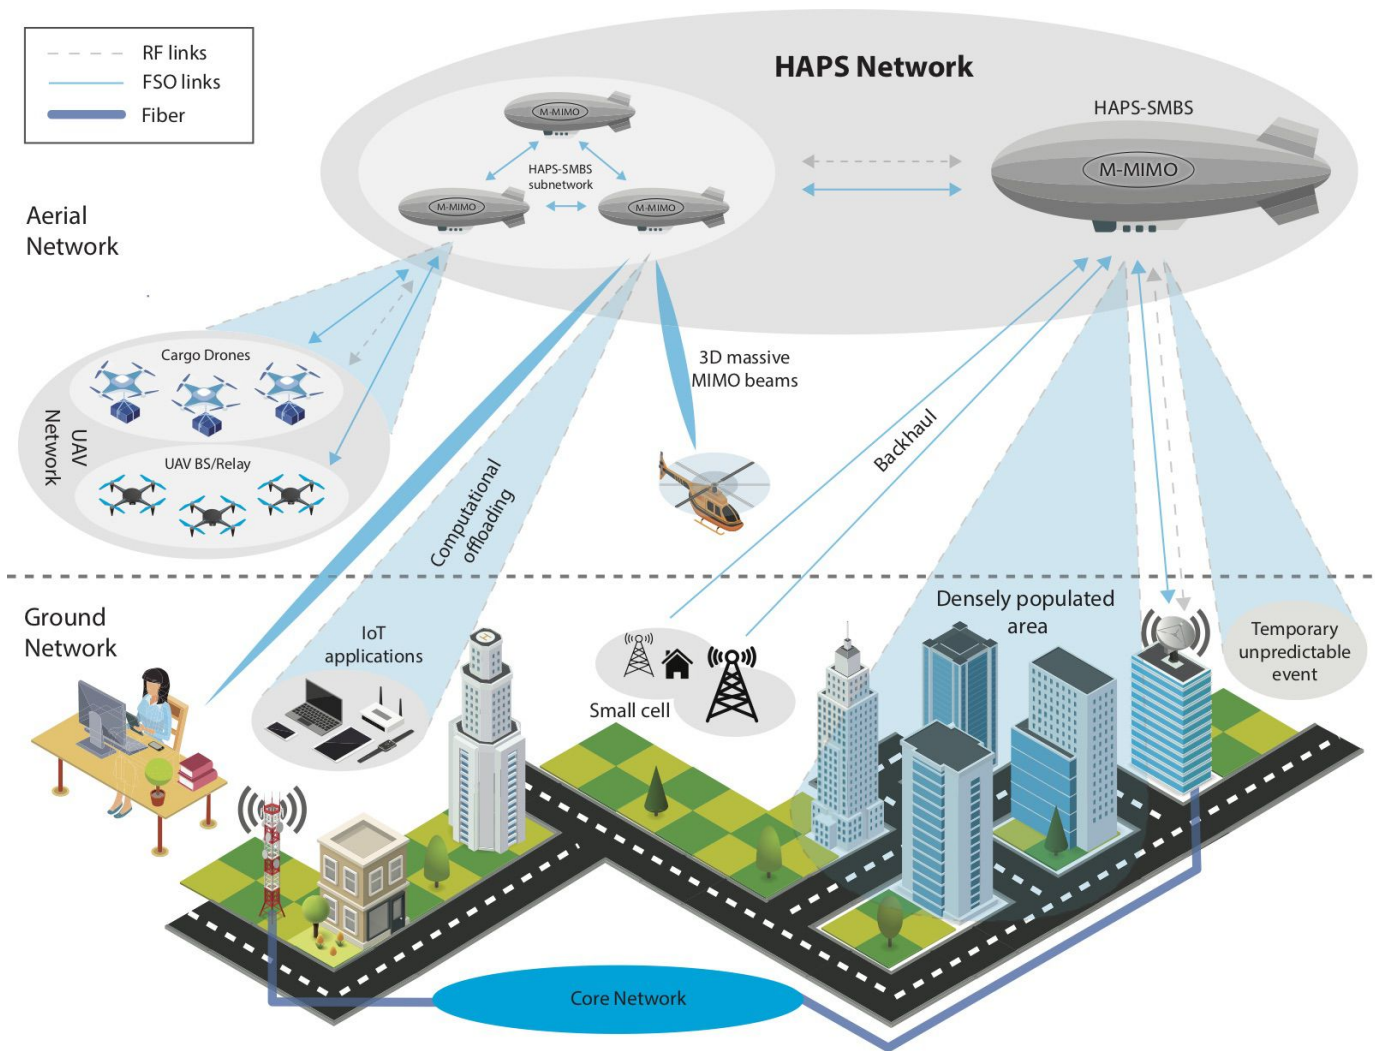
RF links
FSO links
Fiber

HAPS Network

HAPS-SMBS

M-MIMO

M-MIMO

HAPS-SMBS subnetwork

M-MIMO

M-MIMO

Aerial Network

Cargo Drones

UAV Network

UAV BS/Relay

3D massive MIMO beams

Computational offloading

Backhaul

Ground Network

IoT applications

Small cell

Densely populated area

Temporary unpredictable event

Core Network